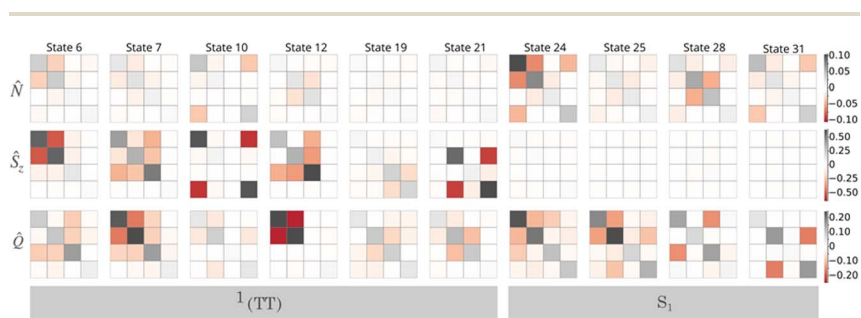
State 6 State 7 State 10 State 12 State 19 State 21 State 24 State 25 State 28 State 31

$\hat{N}$

0.10
0.05
0
−0.05
−0.10

$\hat{S}_z$

0.50
0.25
0
−0.25
−0.50

$\hat{Q}$

0.20
0.10
0
−0.10
−0.20

$^1(\text{TT})$

$\text{S}_1$